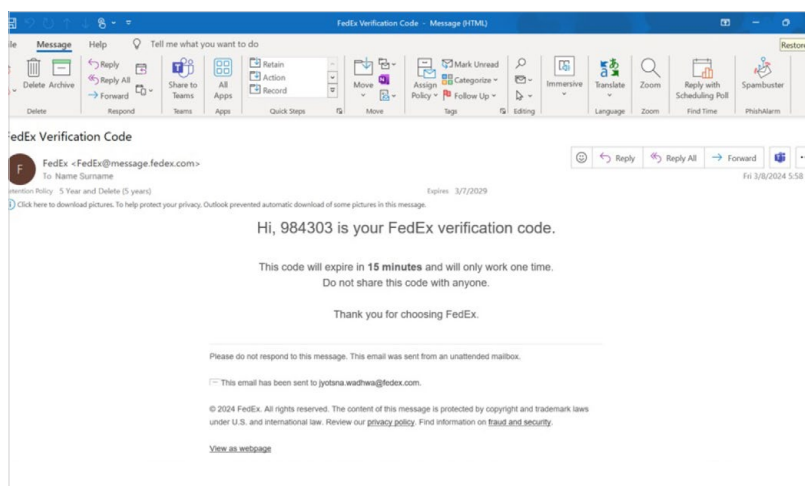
FedEx Verification Code - Message (HTML)

ile Message Help Tell me what you want to do

Restore

Delete Archive
Delete

Reply
Reply All
Forward
Respond

Share to Teams
Teams

All Apps
Apps

Retain
Action
Record
Quick Steps

Move
Move

Assign Policy
Mark Unread
Categorize
Follow Up
Tags

Editing

Immersive

Translate
Language

Zoom
Zoom

Reply with Scheduling Poll
Find Time

Spambuster
PhishAlarm

edEx Verification Code

F

FedEx <FedEx@message.fedex.com>
To Name Surname

Reply Reply All Forward

Fri 3/8/2024 5:58

etention Policy 5 Year and Delete (5 years) Expires 3/7/2029

Click here to download pictures. To help protect your privacy, Outlook prevented automatic download of some pictures in this message.

Hi, 984303 is your FedEx verification code.

This code will expire in **15 minutes** and will only work one time.
Do not share this code with anyone.

Thank you for choosing FedEx.

Please do not respond to this message. This email was sent from an unattended mailbox.

This email has been sent to jyotsna.wadhwa@fedex.com.

© 2024 FedEx. All rights reserved. The content of this message is protected by copyright and trademark laws under U.S. and international law. Review our privacy policy. Find information on fraud and security.

View as webpage